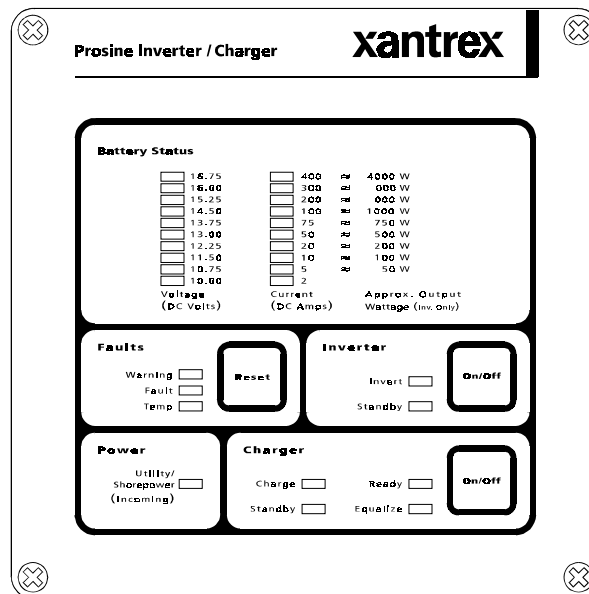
Prosine Inverter / Charger

xantrex

Battery Status

| Voltage (DC Volts) | Current (DC Amps) | | Approx. Output Wattage (Inv. Only) |
|---|---|---|---|
| 16.75 | 400 | ≈ | 4000 W |
| 16.00 | 300 | ≈ | 000 W |
| 15.25 | 200 | ≈ | 000 W |
| 14.50 | 100 | ≈ | 1000 W |
| 13.75 | 75 | ≈ | 750 W |
| 13.00 | 50 | ≈ | 500 W |
| 12.25 | 20 | ≈ | 200 W |
| 11.50 | 10 | ≈ | 100 W |
| 10.75 | 5 | ≈ | 50 W |
| 10.00 | 2 | | |

Faults

Warning

Fault

Temp

Reset

Inverter

Invert

Standby

On/Off

Power

Utility/ Shorepower (Incoming)

Charger

Charge

Standby

Ready

Equalize

On/Off